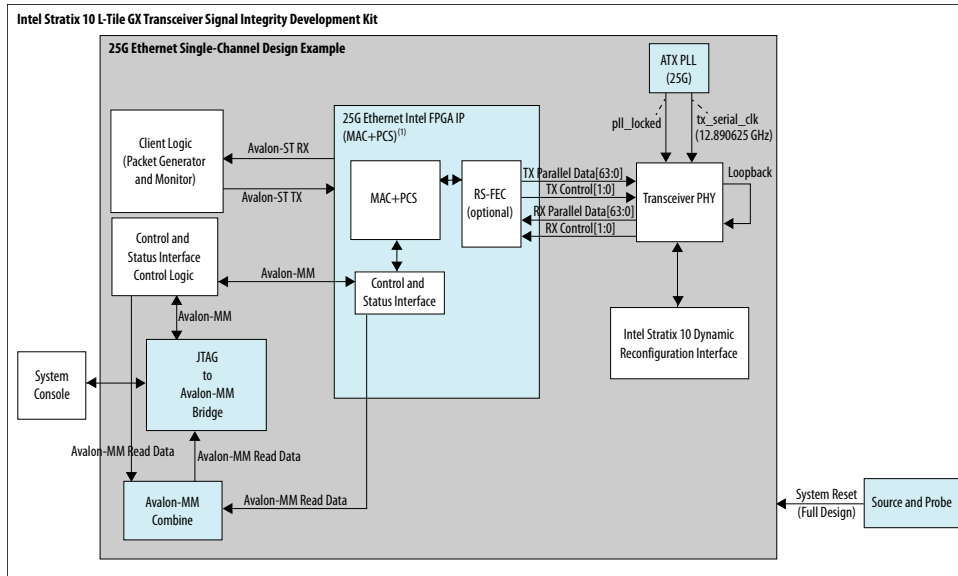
Intel Stratix 10 L-Tile GX Transceiver Signal Integrity Development Kit

25G Ethernet Single-Channel Design Example

ATX PLL (25G)

pll_locked

tx_serial_clk (12.890625 GHz)

25G Ethernet Intel FPGA IP (MAC+PCS)$^{(1)}$

Client Logic (Packet Generator and Monitor)

Avalon-ST RX

Avalon-ST TX

MAC+PCS

RS-FEC (optional)

TX Parallel Data[63:0]

TX Control[1:0]

RX Parallel Data[63:0]

RX Control[1:0]

Transceiver PHY

Loopback

Control and Status Interface Control Logic

Avalon-MM

Control and Status Interface

Avalon-MM

Intel Stratix 10 Dynamic Reconfiguration Interface

System Console

JTAG to Avalon-MM Bridge

Avalon-MM Read Data

Avalon-MM Read Data

Avalon-MM Read Data

Avalon-MM Combine

System Reset (Full Design)

Source and Probe